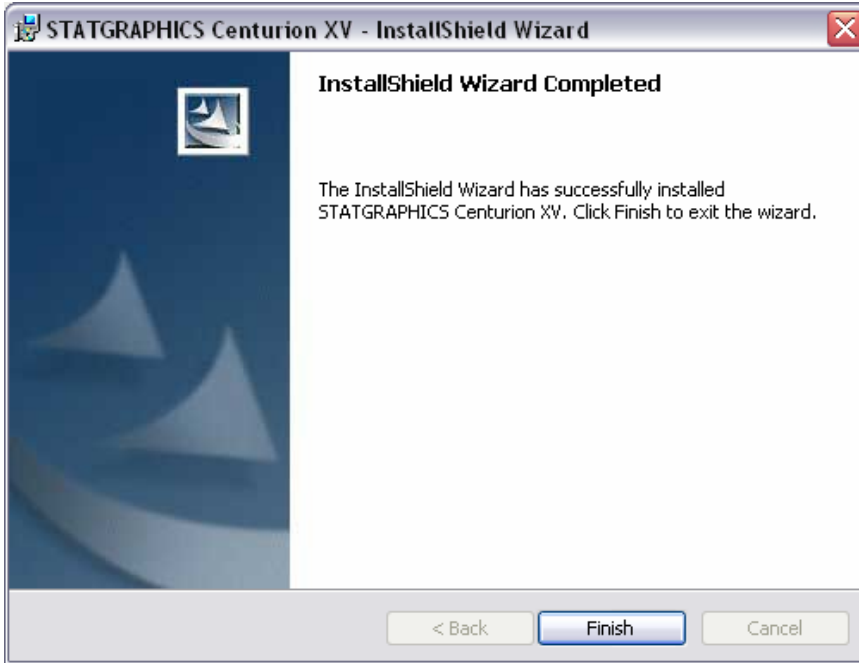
STATGRAPHICS Centurion XV - InstallShield Wizard

InstallShield Wizard Completed

The InstallShield Wizard has successfully installed STATGRAPHICS Centurion XV. Click Finish to exit the wizard.

< Back
Finish
Cancel